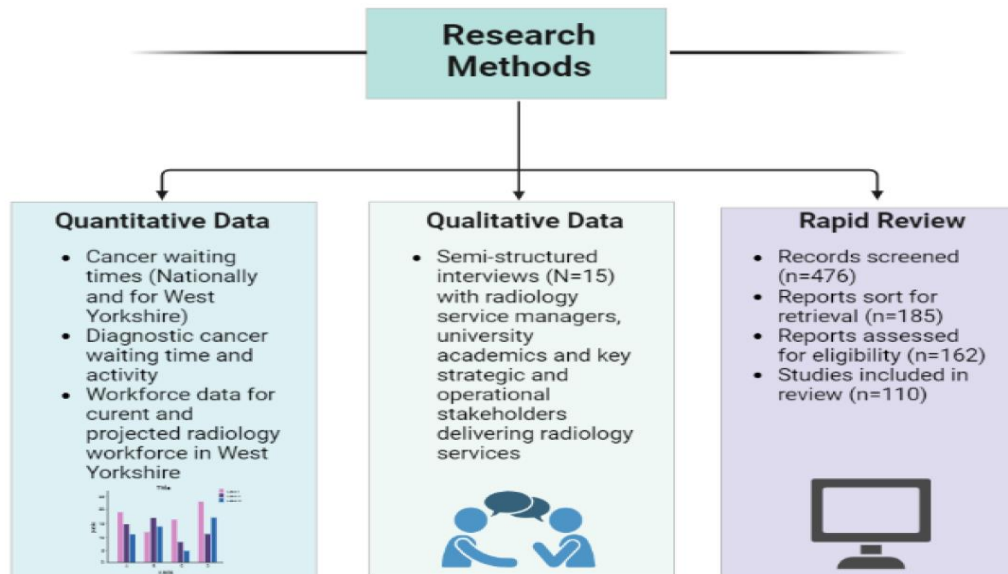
Research Methods

Quantitative Data

- Cancer waiting times (Nationally and for West Yorkshire)
- Diagnostic cancer waiting time and activity
- Workforce data for curent and projected radiology workforce in West Yorkshire

Title

Qualitative Data

- Semi-structured interviews (N=15) with radiology service managers, university academics and key strategic and operational stakeholders delivering radiology services

Rapid Review

- Records screened (n=476)
- Reports sort for retrieval (n=185)
- Reports assessed for eligibility (n=162)
- Studies included in review (n=110)